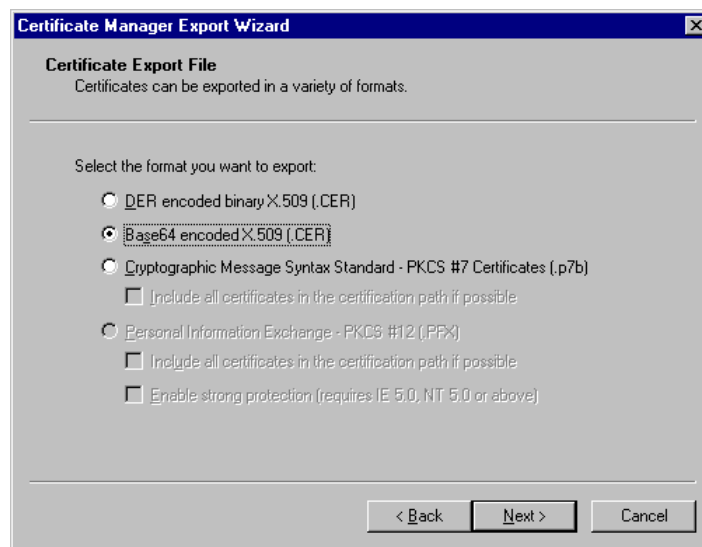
Certificate Manager Export Wizard

Certificate Export File
Certificates can be exported in a variety of formats.

Select the format you want to export:

DER encoded binary X.509 (.CER)

Base64 encoded X.509 (.CER)

Cryptographic Message Syntax Standard - PKCS #7 Certificates (.p7b)

Include all certificates in the certification path if possible

Personal Information Exchange - PKCS #12 (.PFX)

Include all certificates in the certification path if possible

Enable strong protection (requires IE 5.0, NT 5.0 or above)

< Back
Next >
Cancel